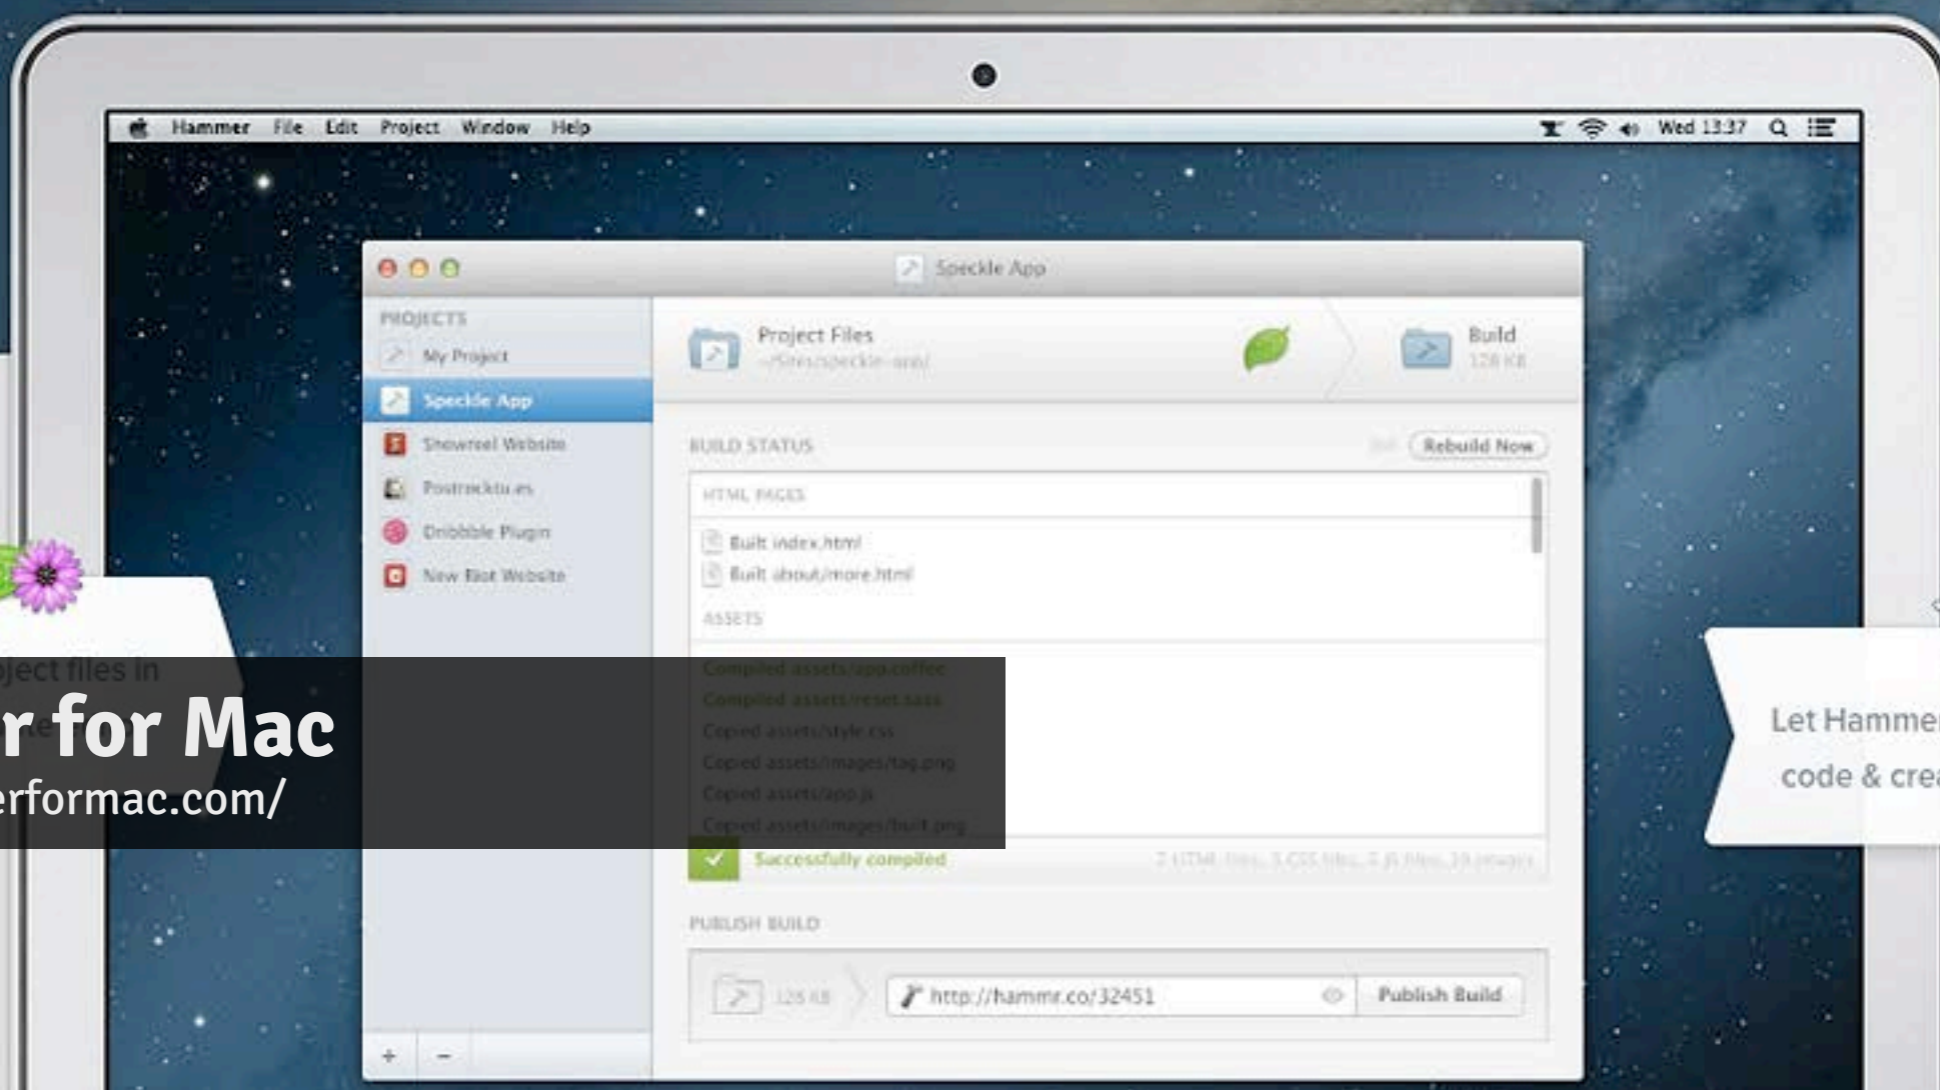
Hammer File Edit Project Window Help Wed 13:37

Speckle App

PROJECTS
My Project
Speckle App
Snowreel Website
Postrocktu.es
Dribbble Plugin
New Riot Website

+ −

Project Files
~/Sites/speckle-app/

Build
128 KB

BUILD STATUS
Rebuild Now

HTML PAGES
Built index.html
Built about/more.html

ASSETS
Compiled assets/app.coffee
Compiled assets/reset.sass
Copied assets/style.css
Copied assets/images/tag.png
Copied assets/app.js
Copied assets/images/built.png

Successfully compiled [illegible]

PUBLISH BUILD
128 KB
http://hammr.co/32451
Publish Build

oject files in
r for Mac
erformac.com/

Let Hamme
code & crea